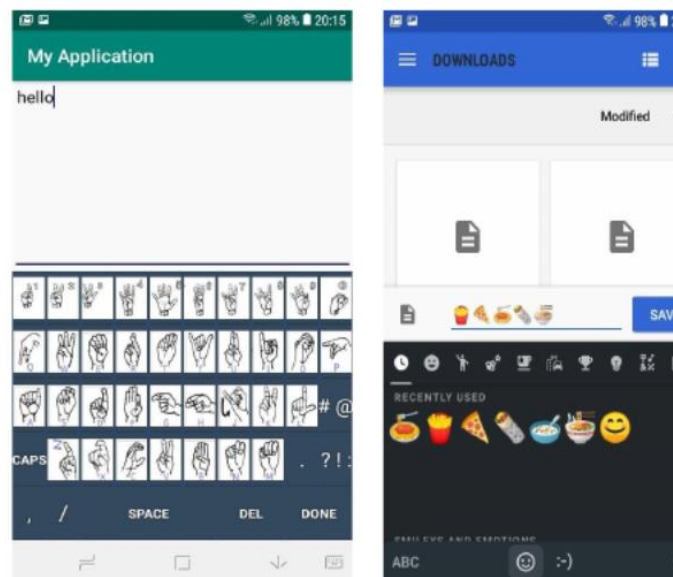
98% 20:15
My Application
hello
1 2 3 4 5 6 7 8 9 0
Q W E R T Y U I O P
A S D F G H J K L # @
CAPS Z X C V B N M . ? ! :
, / SPACE DEL DONE

98%
DOWNLOADS
Modified
SAV
RECENTLY USED
SMILEYS AND EMOTIONS
ABC :-)